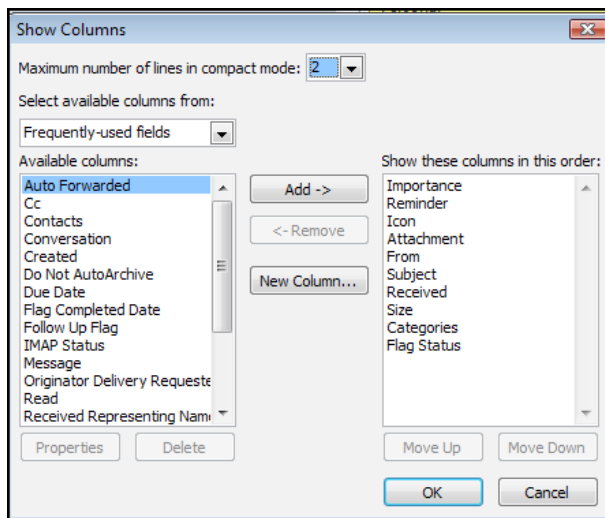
Show Columns

Maximum number of lines in compact mode: 2

Select available columns from:

Frequently-used fields

Available columns:

Auto Forwarded
Cc
Contacts
Conversation
Created
Do Not AutoArchive
Due Date
Flag Completed Date
Follow Up Flag
IMAP Status
Message
Originator Delivery Requeste
Read
Received Representing Nam

Add ->

<- Remove

New Column...

Show these columns in this order:

Importance
Reminder
Icon
Attachment
From
Subject
Received
Size
Categories
Flag Status

Properties

Delete

Move Up

Move Down

OK

Cancel